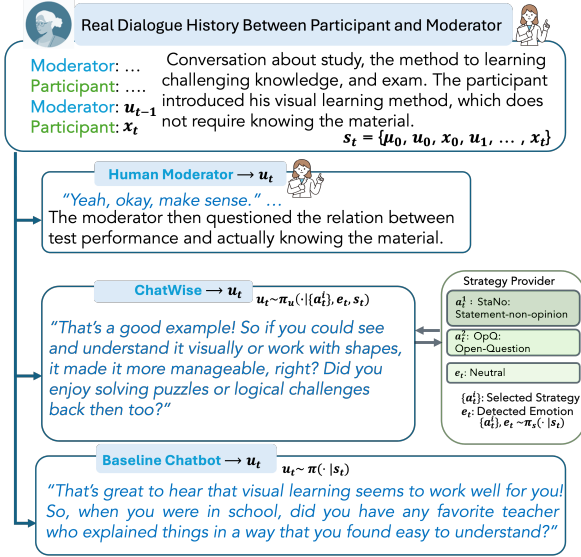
Real Dialogue History Between Participant and Moderator

Moderator: …
Participant: ….
Moderator: $u_{t-1}$
Participant: $x_t$

Conversation about study, the method to learning challenging knowledge, and exam. The participant introduced his visual learning method, which does not require knowing the material.

$s_t = \{\mu_0, u_0, x_0, u_1, \dots, x_t\}$

Human Moderator $\rightarrow u_t$

"Yeah, okay, make sense." …
The moderator then questioned the relation between test performance and actually knowing the material.

ChatWise $\rightarrow u_t$ $u_t \sim \pi_u(\cdot|\{a_t^i\}, e_t, s_t)$

"That's a good example! So if you could see and understand it visually or work with shapes, it made it more manageable, right? Did you enjoy solving puzzles or logical challenges back then too?"

Strategy Provider

$a_t^1$: StaNo: Statement-non-opinion

$a_t^2$: OpQ: Open-Question

$e_t$: Neutral

$\{a_t^i\}$: Selected Strategy
$e_t$: Detected Emotion
$\{a_t^i\}, e_t \sim \pi_s(\cdot|s_t)$

Baseline Chatbot $\rightarrow u_t$ $u_t \sim \pi(\cdot|s_t)$

"That's great to hear that visual learning seems to work well for you! So, when you were in school, did you have any favorite teacher who explained things in a way that you found easy to understand?"